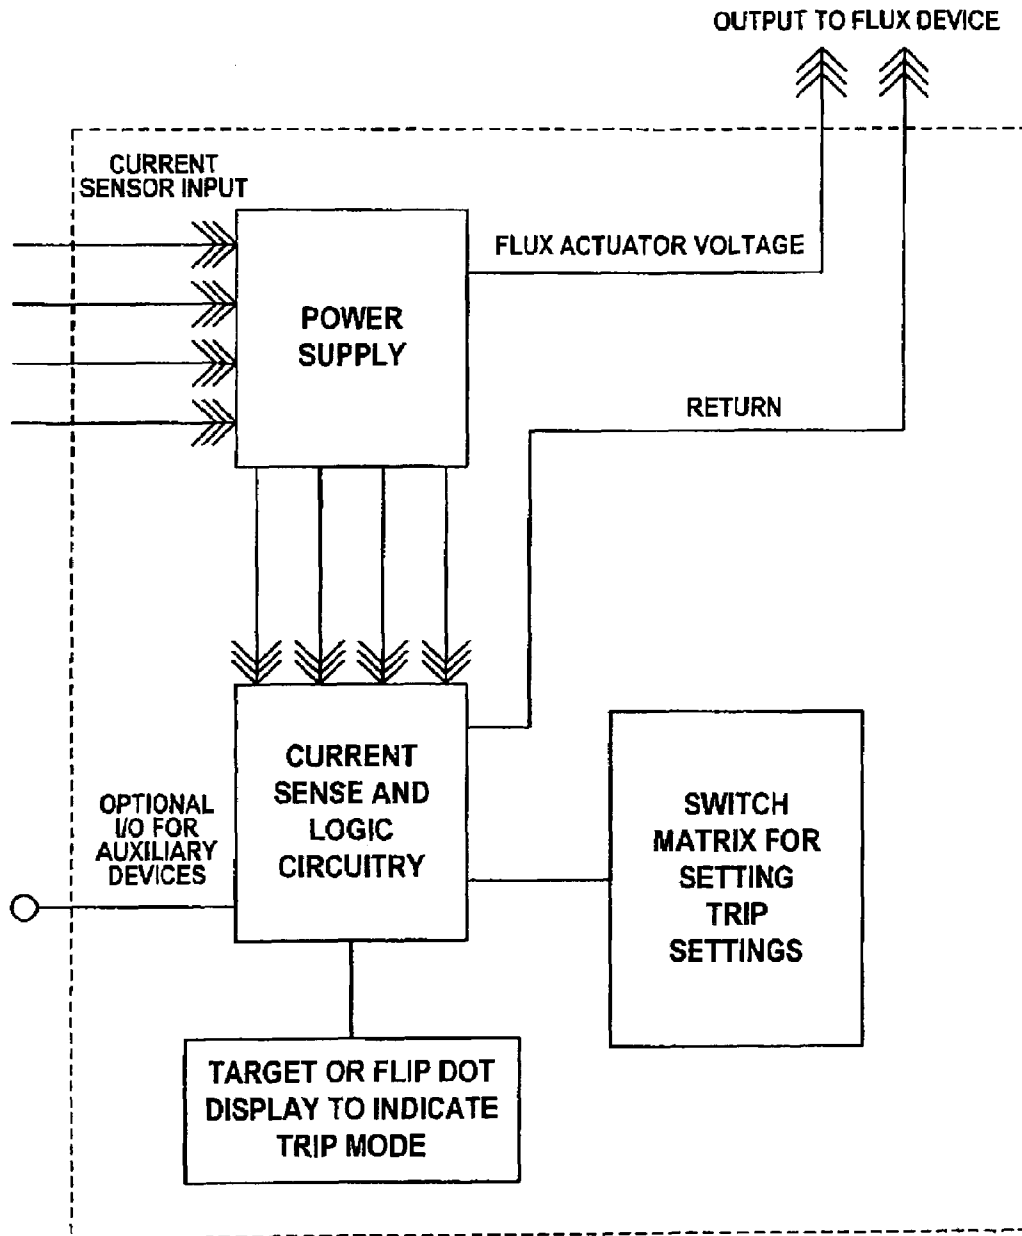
OUTPUT TO FLUX DEVICE

CURRENT SENSOR INPUT

FLUX ACTUATOR VOLTAGE

POWER SUPPLY

RETURN

CURRENT SENSE AND LOGIC CIRCUITRY

OPTIONAL I/O FOR AUXILIARY DEVICES

SWITCH MATRIX FOR SETTING TRIP SETTINGS

TARGET OR FLIP DOT DISPLAY TO INDICATE TRIP MODE